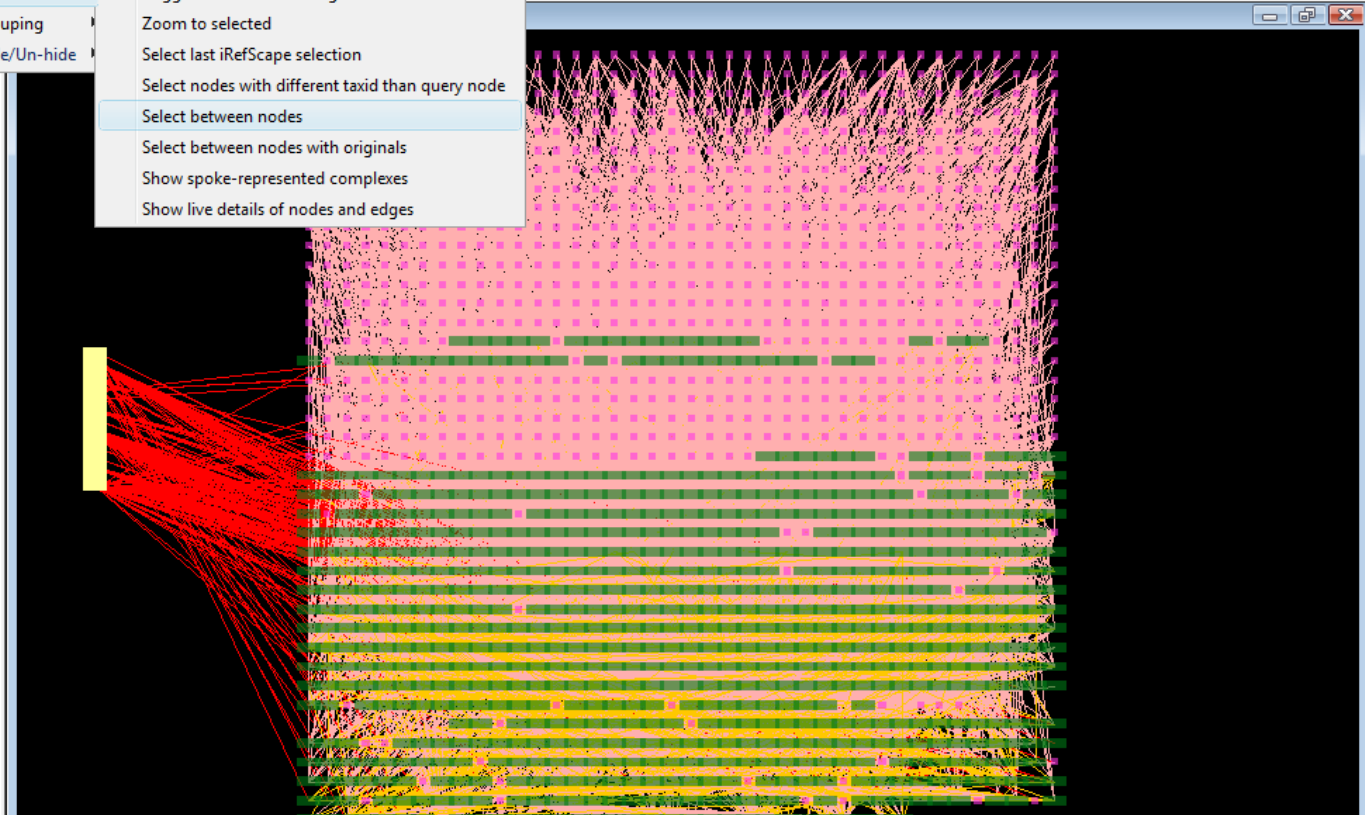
uping
e/Un-hide

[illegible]
Zoom to selected
Select last iRefScape selection
Select nodes with different taxid than query node
Select between nodes
Select between nodes with originals
Show spoke-represented complexes
Show live details of nodes and edges